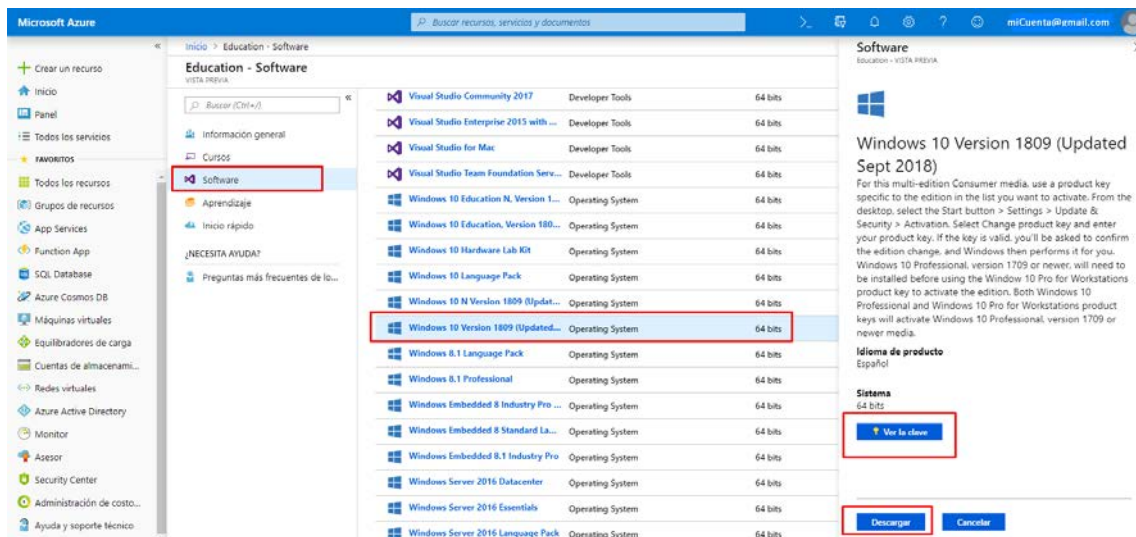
Microsoft Azure

Buscar recursos, servicios y documentos

miCuenta@gmail.com

«

Crear un recurso
Inicio
Panel
Todos los servicios
FAVORITOS
Todos los recursos
Grupos de recursos
App Services
Function App
SQL Database
Azure Cosmos DB
Máquinas virtuales
Equilibradores de carga
Cuentas de almacenami...
Redes virtuales
Azure Active Directory
Monitor
Asesor
Security Center
Administración de costo...
Ayuda y soporte técnico

Inicio > Education - Software

Education - Software
VISTA PREVIA

Buscar (Ctrl+/)

«

Información general
Cursos
Software
Aprendizaje
Inicio rápido
¿NECESITA AYUDA?
Preguntas más frecuentes de lo...

| | | |
|---|---|---|
| Visual Studio Community 2017 | Developer Tools | 64 bits |
| Visual Studio Enterprise 2015 with ... | Developer Tools | 64 bits |
| Visual Studio for Mac | Developer Tools | 64 bits |
| Visual Studio Team Foundation Serv... | Developer Tools | 64 bits |
| Windows 10 Education N, Version 1... | Operating System | 64 bits |
| Windows 10 Education, Version 180... | Operating System | 64 bits |
| Windows 10 Hardware Lab Kit | Operating System | 64 bits |
| Windows 10 Language Pack | Operating System | 64 bits |
| Windows 10 N Version 1809 (Updat... | Operating System | 64 bits |
| Windows 10 Version 1809 (Updated... | Operating System | 64 bits |
| Windows 8.1 Language Pack | Operating System | 64 bits |
| Windows 8.1 Professional | Operating System | 64 bits |
| Windows Embedded 8 Industry Pro ... | Operating System | 64 bits |
| Windows Embedded 8 Standard La... | Operating System | 64 bits |
| Windows Embedded 8.1 Industry Pro | Operating System | 64 bits |
| Windows Server 2016 Datacenter | Operating System | 64 bits |
| Windows Server 2016 Essentials | Operating System | 64 bits |
| Windows Server 2016 Language Pack | Operating System | 64 bits |

Software
Education - VISTA PREVIA

Windows 10 Version 1809 (Updated Sept 2018)
For this multi-edition Consumer media, use a product key specific to the edition in the list you want to activate. From the desktop, select the Start button > Settings > Update & Security > Activation. Select Change product key and enter your product key. If the key is valid, you'll be asked to confirm the edition change, and Windows then performs it for you. Windows 10 Professional, version 1709 or newer, will need to be installed before using the Window 10 Pro for Workstations product key to activate the edition. Both Windows 10 Professional and Windows 10 Pro for Workstations product keys will activate Windows 10 Professional, version 1709 or newer media.

Idioma de producto
Español

Sistema
64 bits

Ver la clave

Descargar
Cancelar